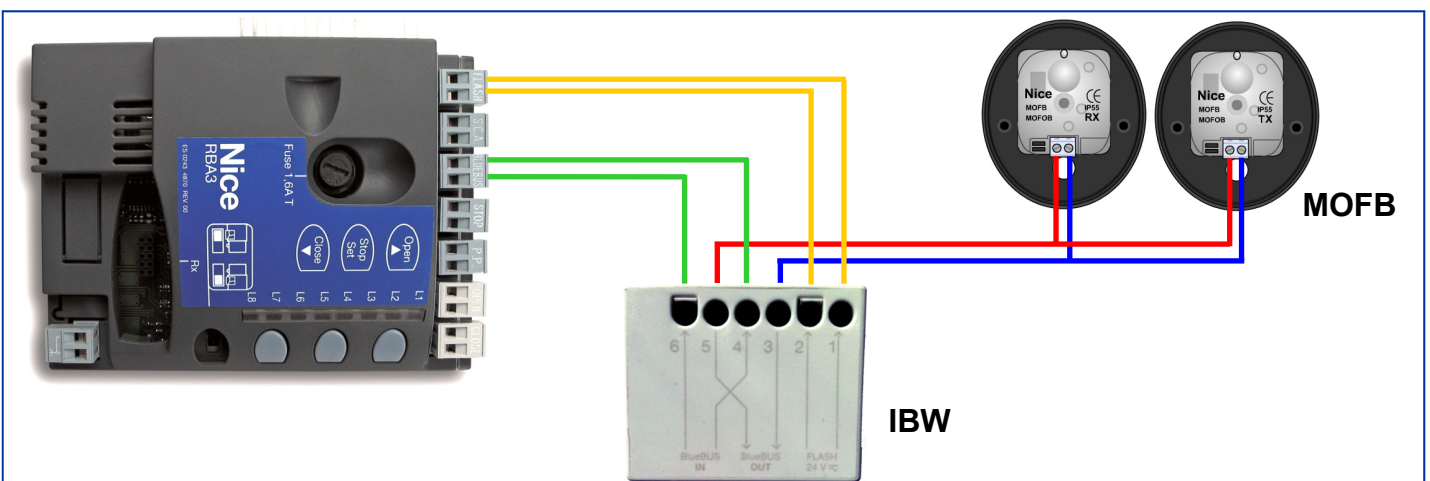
FLASH
S.C.A.
BLUEBUS
STOP
P.P.

Nice
RBA3
Fuse 1,6A T
Close
Stop Set
Open
Rx
L8 L7 L6 L5 L4 L3 L2 L1

Nice
MOFB
MOFOB
CE
IP55
RX

Nice
MOFB
MOFOB
CE
IP55
TX

MOFB

6 5 4 3 2 1
BlueBUS IN
BlueBUS OUT
FLASH 24 V

IBW